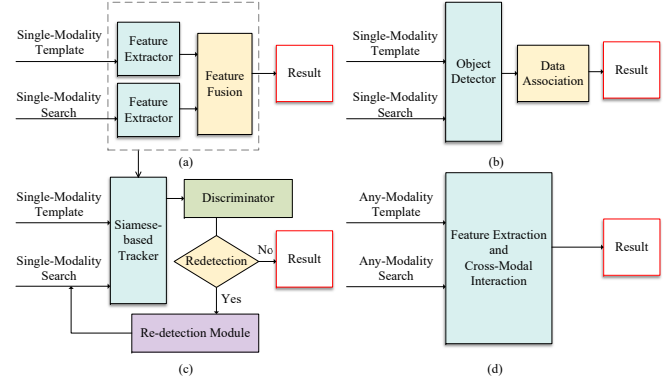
Single-Modality Template

Single-Modality Search

Feature Extractor

Feature Extractor

Feature Fusion

Result

(a)

Single-Modality Template

Single-Modality Search

Object Detector

Data Association

Result

(b)

Single-Modality Template

Single-Modality Search

Siamese-based Tracker

Discriminator

Redetection

No

Result

Yes

Re-detection Module

(c)

Any-Modality Template

Any-Modality Search

Feature Extraction and Cross-Modal Interaction

Result

(d)